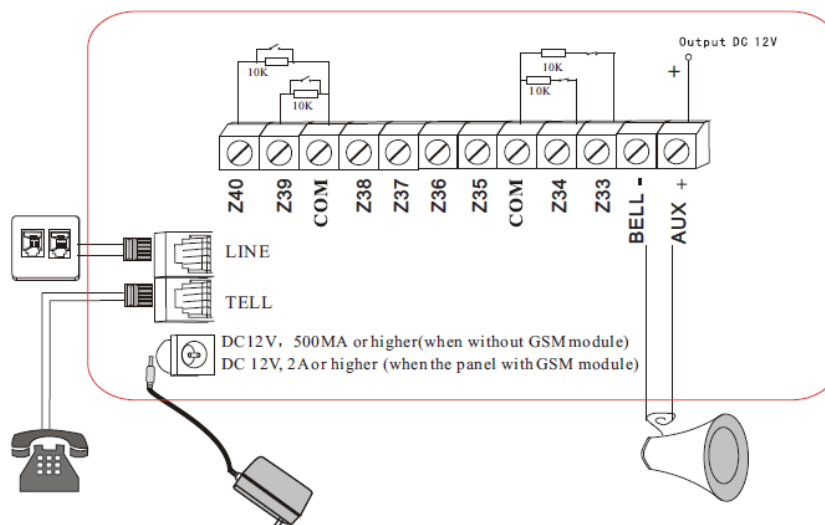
Output DC 12V

+

10K

10K

10K

10K

Z40 Z39 COM Z38 Z37 Z36 Z35 COM Z34 Z33 BELL - AUX +

LINE

TELL

DC12V, 500MA or higher(when without GSM module)
DC 12V, 2A or higher (when the panel with GSM module)